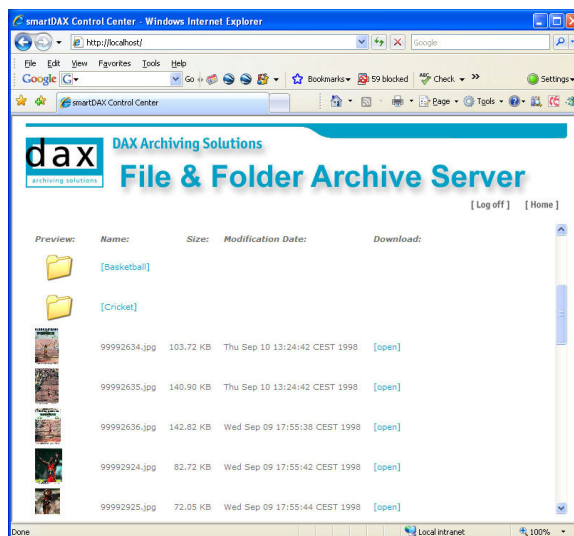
smartDAX Control Center - Windows Internet Explorer

http://localhost/

Google

File Edit View Favorites Tools Help

Google G Go Bookmarks 59 blocked Check » Settings

smartDAX Control Center

Page Tools

dax
archiving solutions

DAX Archiving Solutions

File & Folder Archive Server

[ Log off ] [ Home ]

| Preview: | Name: | Size: | Modification Date: | Download: |
|---|---|---|---|---|
| | [Basketball] | | | |
| | [Cricket] | | | |
| | 99992634.jpg | 103.72 KB | Thu Sep 10 13:24:42 CEST 1998 | [open] |
| | 99992635.jpg | 140.90 KB | Thu Sep 10 13:24:42 CEST 1998 | [open] |
| | 99992636.jpg | 142.82 KB | Wed Sep 09 17:55:38 CEST 1998 | [open] |
| | 99992924.jpg | 82.72 KB | Wed Sep 09 17:55:42 CEST 1998 | [open] |
| | 99992925.jpg | 72.05 KB | Wed Sep 09 17:55:44 CEST 1998 | [open] |

Done

Local intranet

100%